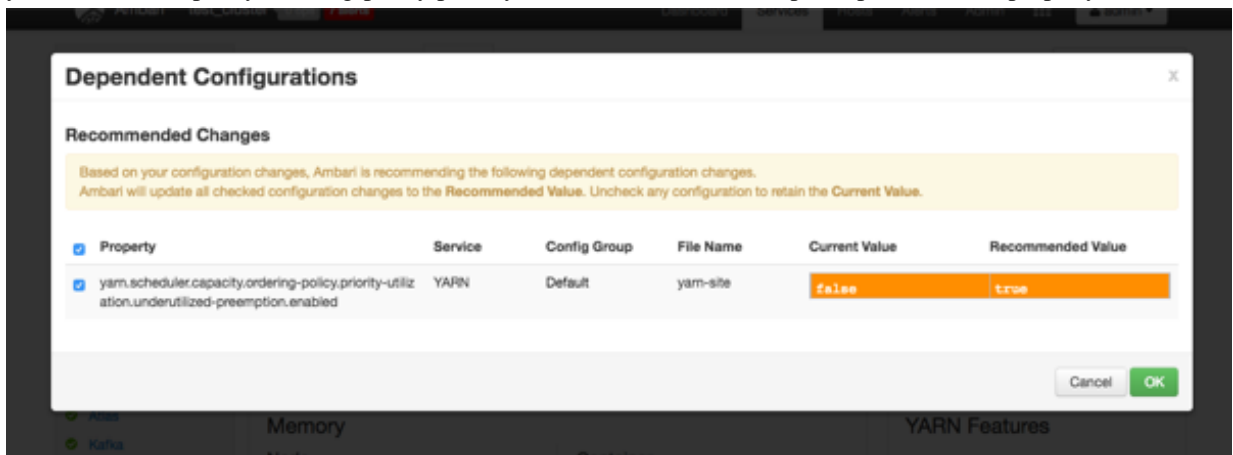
Ambari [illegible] Dashboard Services Hosts Alerts Admin admin

Dependent Configurations

x

Recommended Changes

Based on your configuration changes, Ambari is recommending the following dependent configuration changes.
Ambari will update all checked configuration changes to the **Recommended Value**. Uncheck any configuration to retain the **Current Value**.

| Property | Service | Config Group | File Name | Current Value | Recommended Value |
|---|---|---|---|---|---|
| yarn.scheduler.capacity.ordering-policy.priority-utilization.underutilized-preemption.enabled | YARN | Default | yarn-site | false | true |

Cancel OK

Atlas
Kafka
Memory
YARN Features